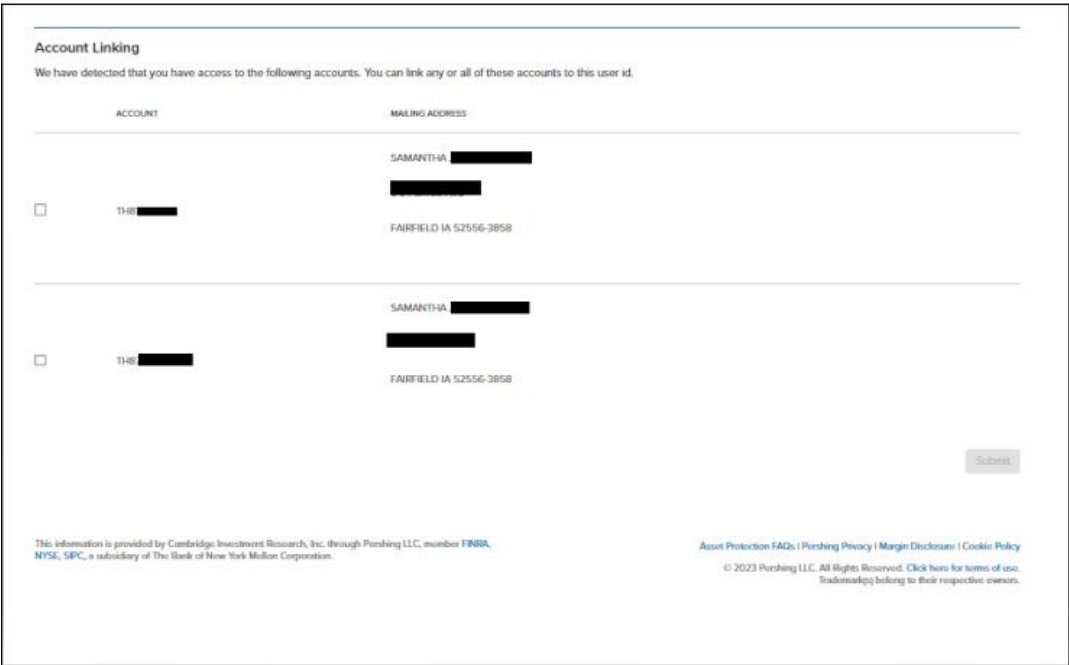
Account Linking

We have detected that you have access to the following accounts. You can link any or all of these accounts to this user id.

| | ACCOUNT | MAILING ADDRESS |
|---|---|---|
| ☐ | THB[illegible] | SAMANTHA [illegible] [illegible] FAIRFIELD IA 52556-3858 |
| ☐ | THB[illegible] | SAMANTHA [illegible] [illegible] FAIRFIELD IA 52556-3858 |

Submit

This information is provided by Cambridge Investment Research, Inc. through Pershing LLC, member FINRA, NYSE, SIPC, a subsidiary of The Bank of New York Mellon Corporation.

Asset Protection FAQs | Pershing Privacy | Margin Disclosure | Cookie Policy

© 2023 Pershing LLC. All Rights Reserved. Click here for terms of use. Trademark(s) belong to their respective owners.